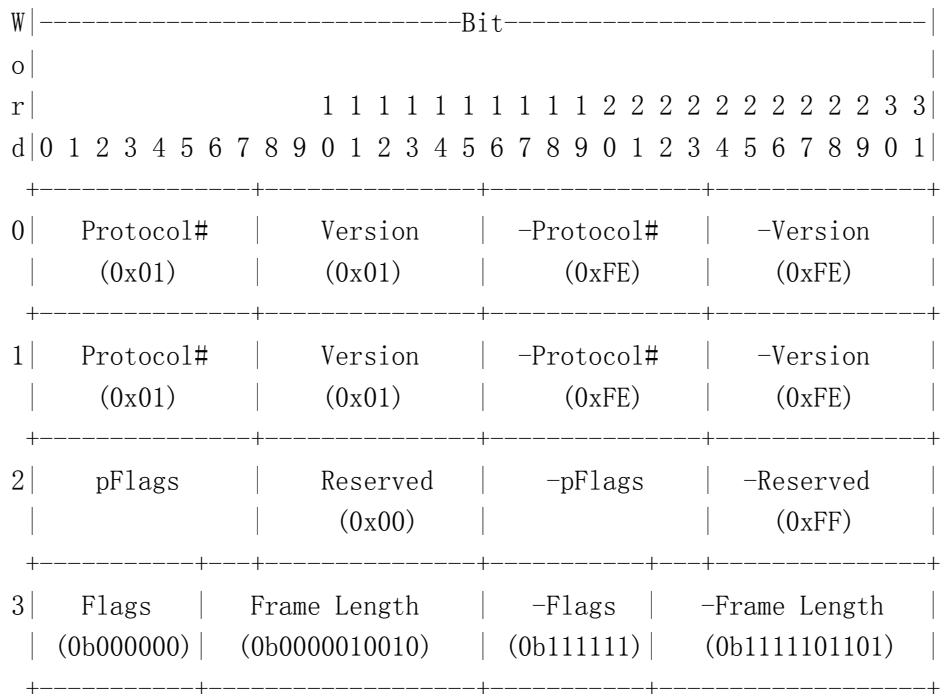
W|---------------------------Bit---------------------------|
o|                                                                                             |
r|                    1 1 1 1 1 1 1 1 1 1 2 2 2 2 2 2 2 2 2 2 3 3|
d|0 1 2 3 4 5 6 7 8 9 0 1 2 3 4 5 6 7 8 9 0 1 2 3 4 5 6 7 8 9 0 1|

| Word | | | | |
|---|---|---|---|---|
| 0 | Protocol# (0x01) | Version (0x01) | -Protocol# (0xFE) | -Version (0xFE) |
| 1 | Protocol# (0x01) | Version (0x01) | -Protocol# (0xFE) | -Version (0xFE) |
| 2 | pFlags | Reserved (0x00) | -pFlags | -Reserved (0xFF) |
| 3 | Flags (0b000000) | Frame Length (0b0000010010) | -Flags (0b111111) | -Frame Length (0b1111101101) |